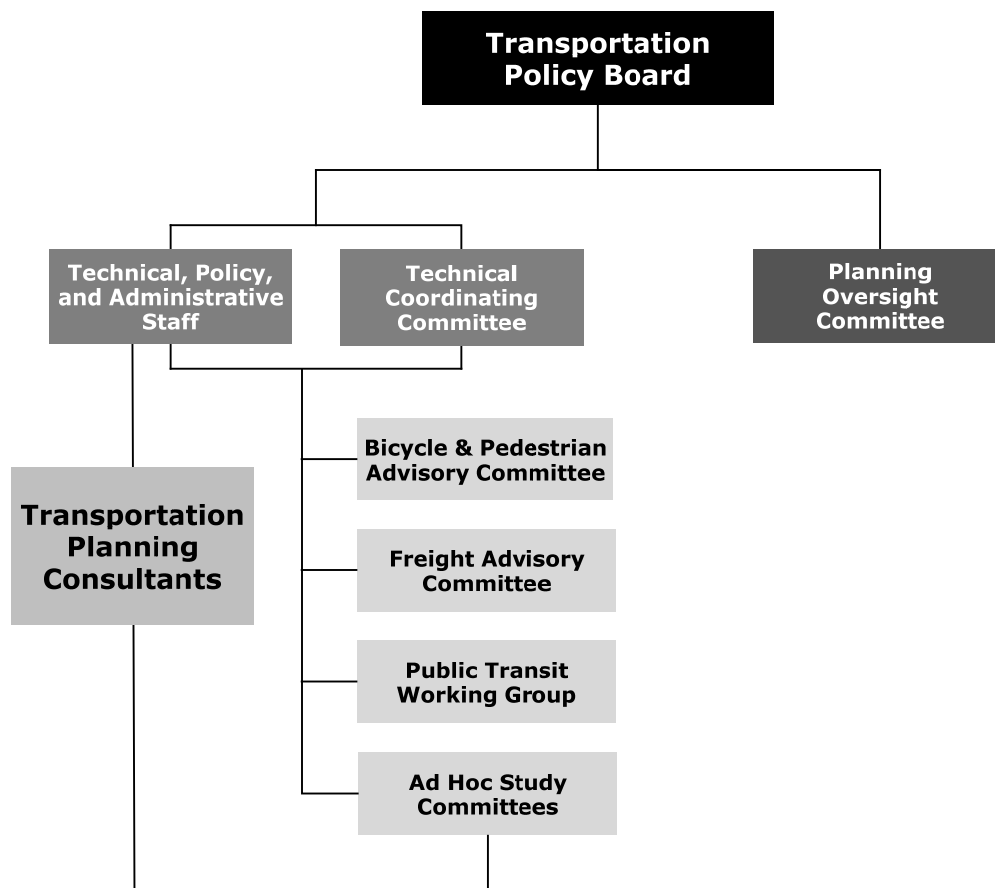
Transportation Policy Board

Technical, Policy, and Administrative Staff

Technical Coordinating Committee

Planning Oversight Committee

Transportation Planning Consultants

Bicycle & Pedestrian Advisory Committee

Freight Advisory Committee

Public Transit Working Group

Ad Hoc Study Committees